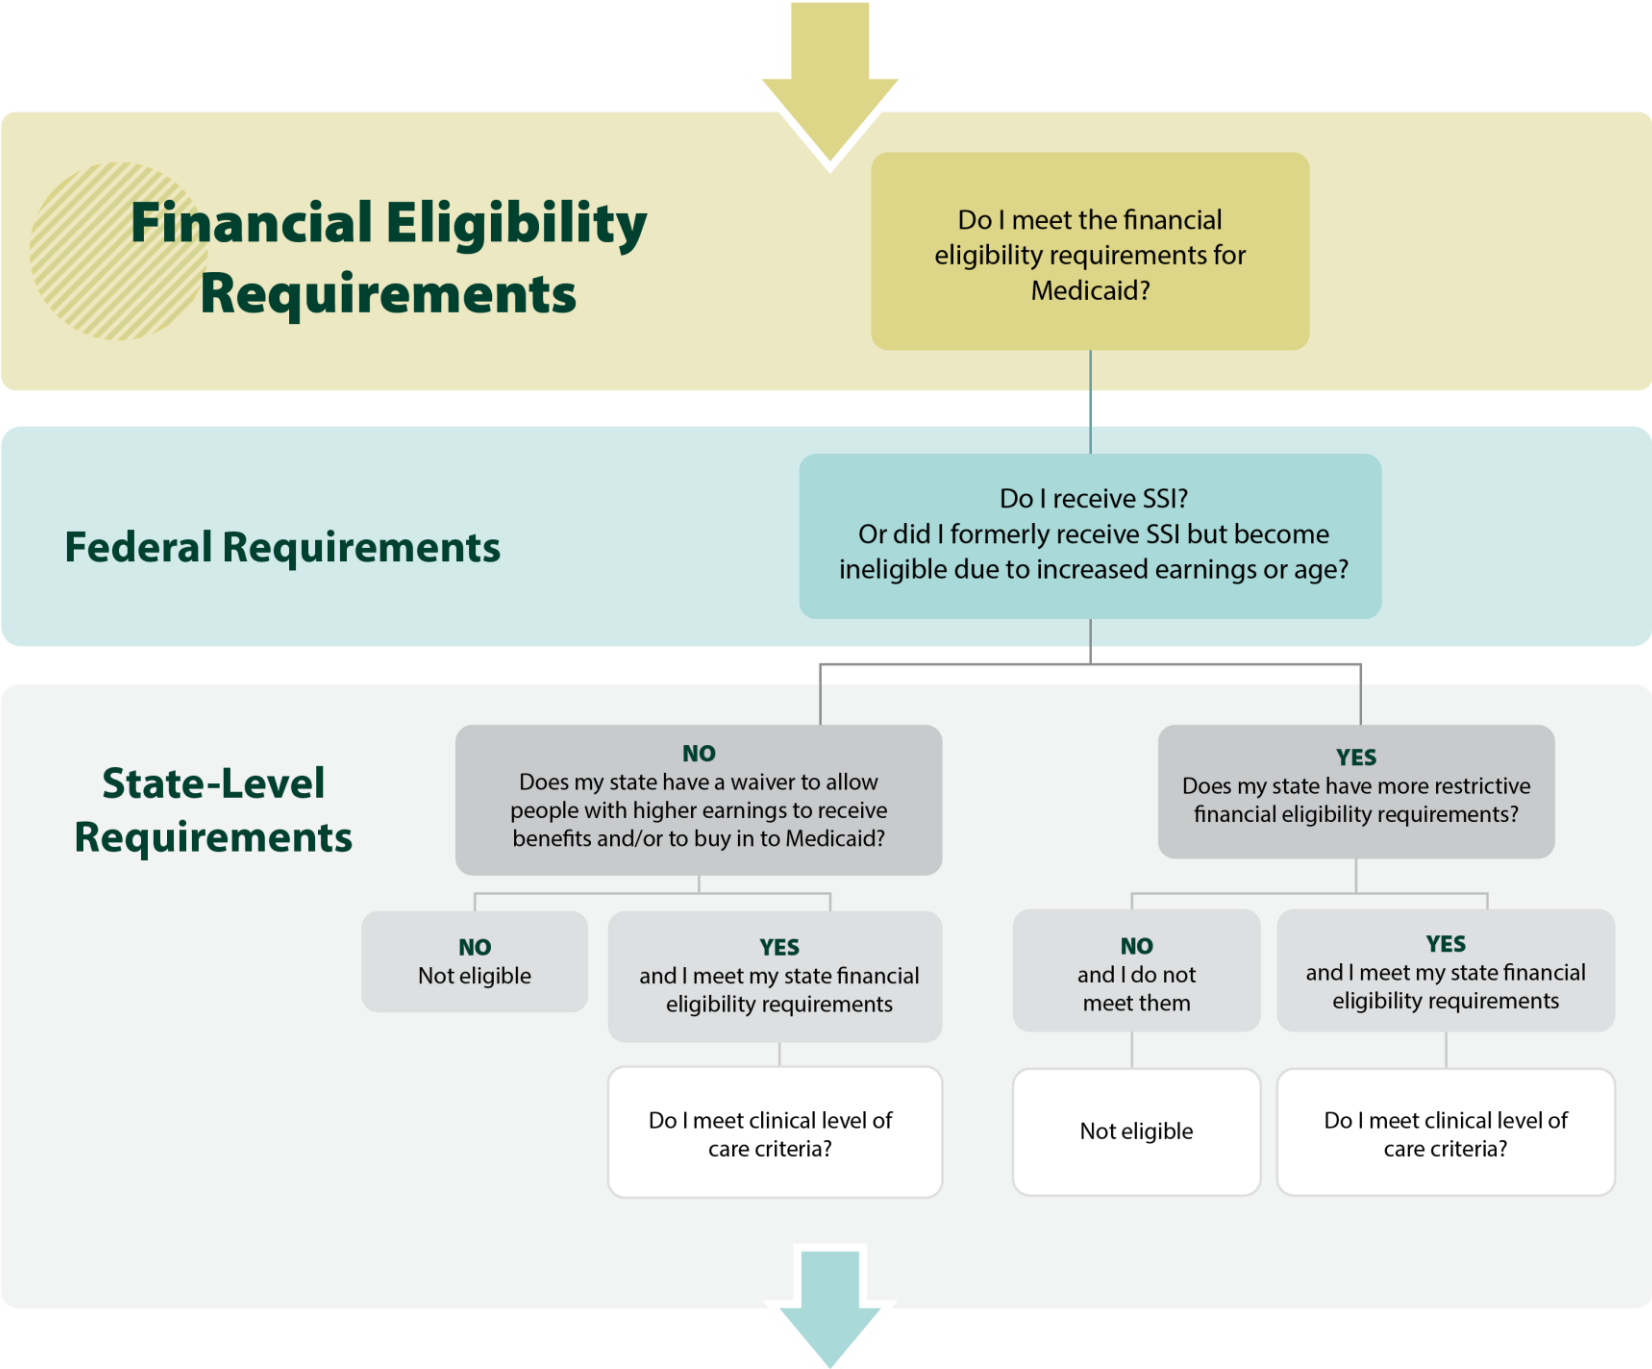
Financial Eligibility Requirements

Do I meet the financial eligibility requirements for Medicaid?

Federal Requirements

Do I receive SSI?
Or did I formerly receive SSI but become ineligible due to increased earnings or age?

State-Level Requirements

NO
Does my state have a waiver to allow people with higher earnings to receive benefits and/or to buy in to Medicaid?

YES
Does my state have more restrictive financial eligibility requirements?

NO
Not eligible

YES
and I meet my state financial eligibility requirements

NO
and I do not meet them

YES
and I meet my state financial eligibility requirements

Do I meet clinical level of care criteria?

Not eligible

Do I meet clinical level of care criteria?